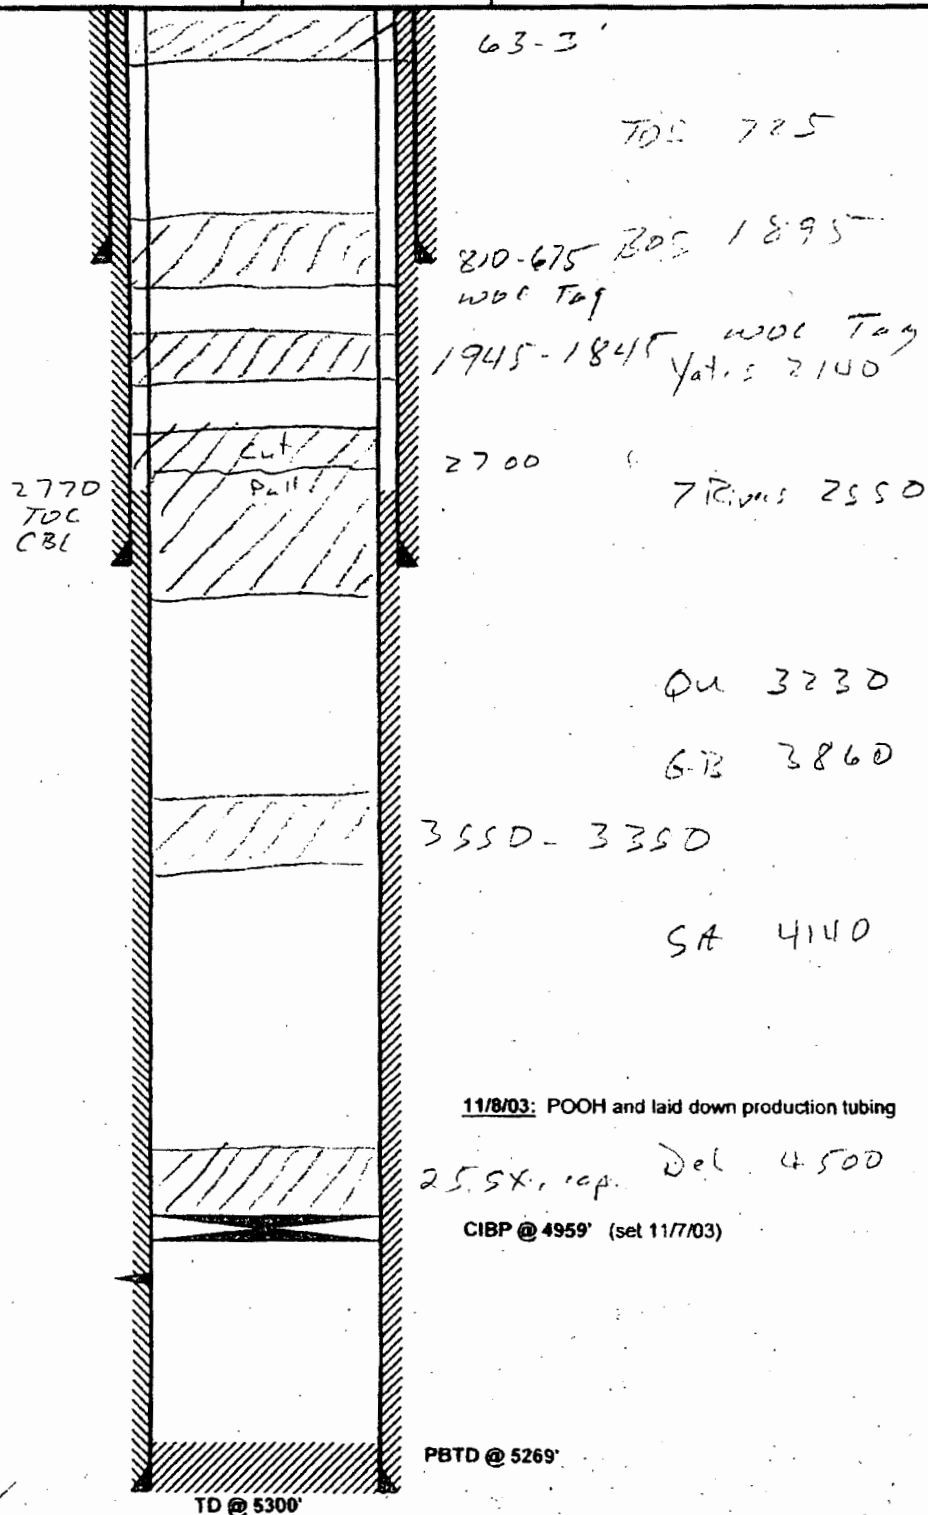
63-3'

TOS 725

810-675 BOS 1895
woc Tag

1945-1845 woc Tag
Yates 2100

Cut
Pull

2700

2770
TOC
CBL

7 Rivers 2550

Qu 3230

G-B 3860

3550-3350

SA 4140

11/8/03: POOH and laid down production tubing

25 sx. cap. Del 4500

CIBP @ 4959' (set 11/7/03)

PBTD @ 5269'

TD @ 5300'